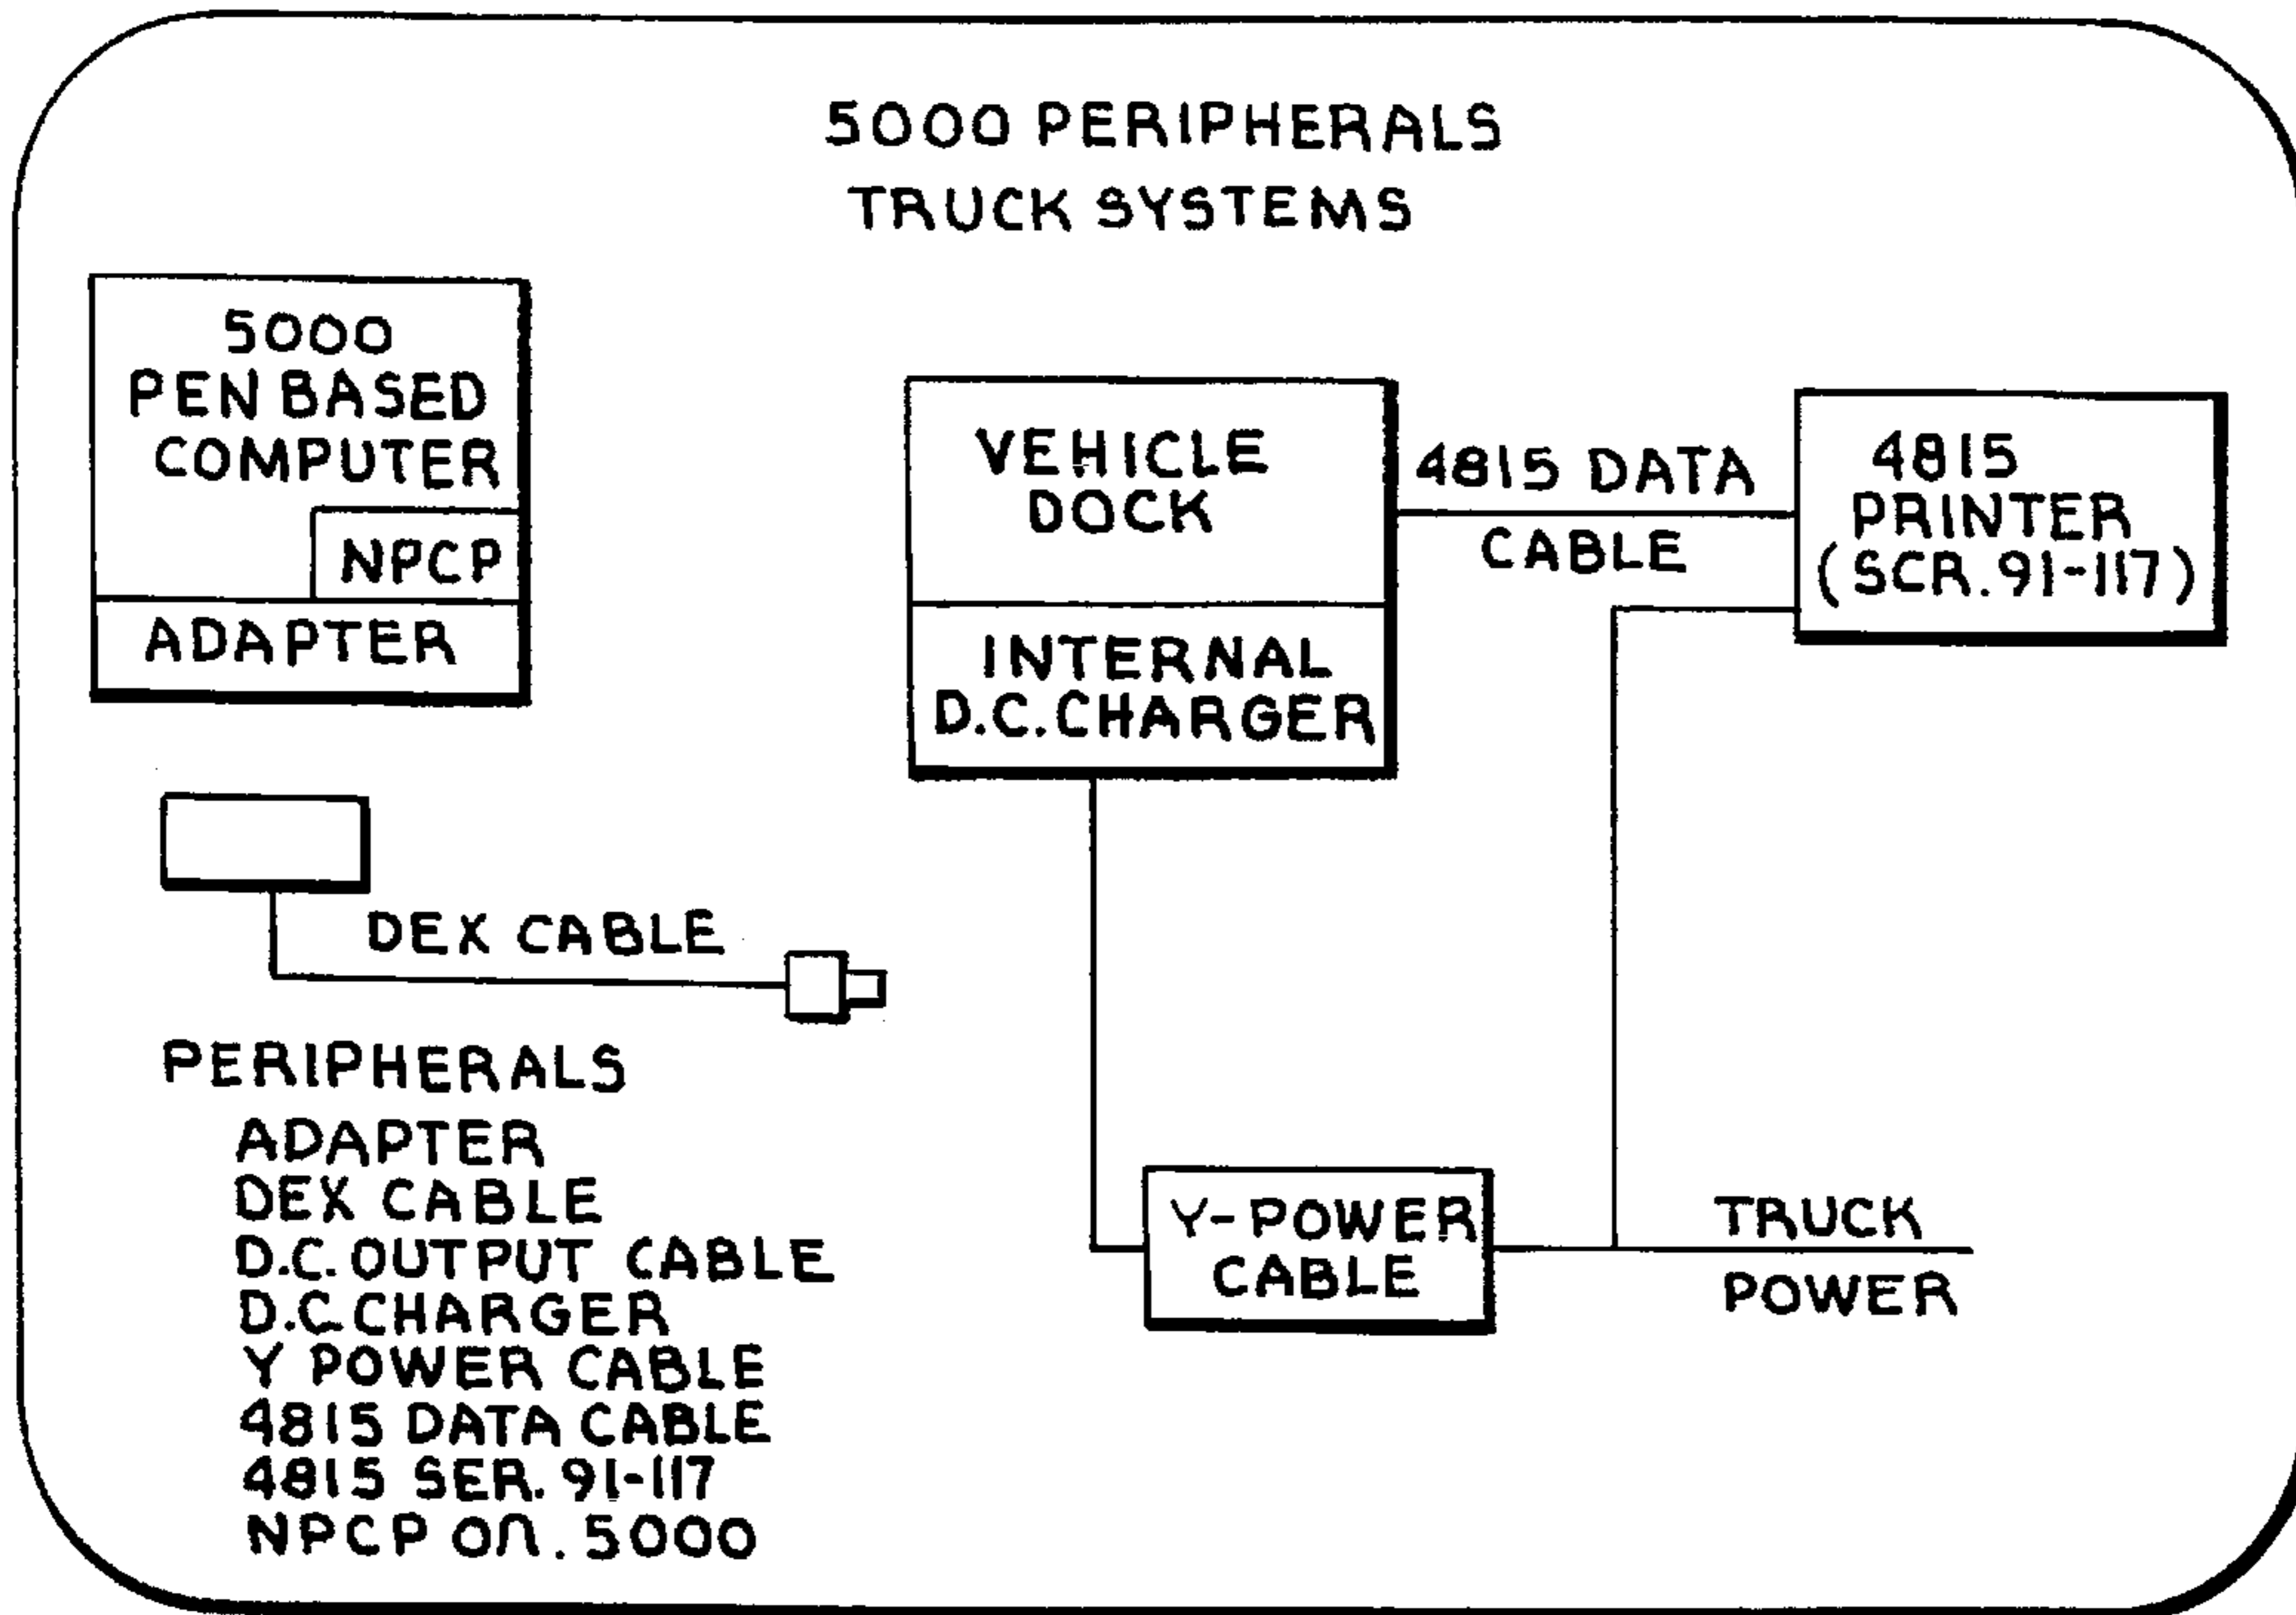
5000 PERIPHERALS
TRUCK SYSTEMS

5000
PEN BASED
COMPUTER

NPCP

ADAPTER

VEHICLE
DOCK

INTERNAL
D.C.CHARGER

4815 DATA
CABLE

4815
PRINTER
(SCR.91-117)

DEX CABLE

PERIPHERALS
ADAPTER
DEX CABLE
D.C.OUTPUT CABLE
D.C.CHARGER
Y POWER CABLE
4815 DATA CABLE
4815 SER. 91-117
NPCP ON.5000

Y-POWER
CABLE

TRUCK
POWER